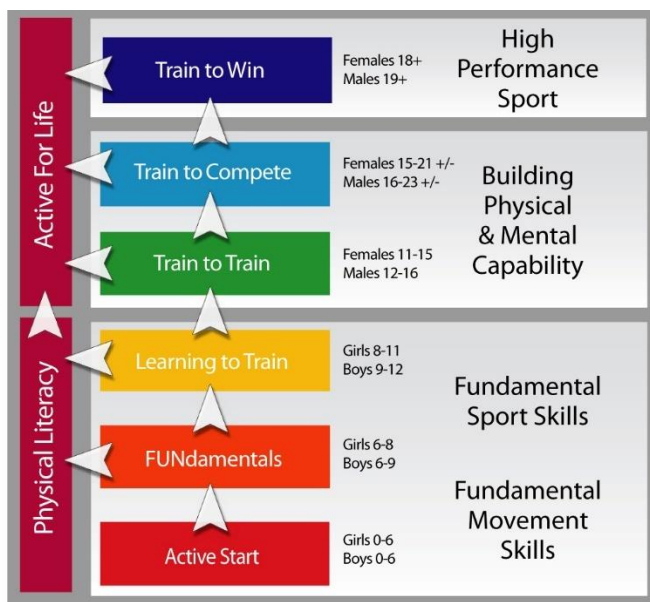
Active For Life

Train to Win

Females 18+
Males 19+

High Performance Sport

Train to Compete

Females 15-21 +/-
Males 16-23 +/-

Train to Train

Females 11-15
Males 12-16

Building Physical & Mental Capability

Physical Literacy

Learning to Train

Girls 8-11
Boys 9-12

Fundamental Sport Skills

FUNdamentals

Girls 6-8
Boys 6-9

Fundamental Movement Skills

Active Start

Girls 0-6
Boys 0-6